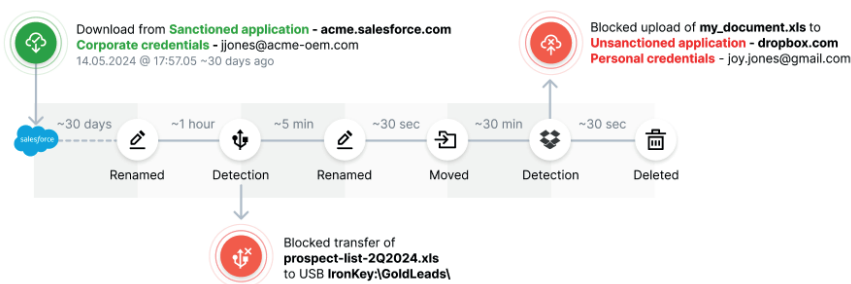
Download from **Sanctioned application** - **acme.salesforce.com**
**Corporate credentials** - jjones@acme-oem.com
14.05.2024 @ 17:57:05 ~30 days ago

Blocked upload of **my_document.xls** to
**Unsanctioned application** - **dropbox.com**
**Personal credentials** - joy.jones@gmail.com

salesforce

~30 days
Renamed
~1 hour
Detection
~5 min
Renamed
~30 sec
Moved
~30 min
Detection
~30 sec
Deleted

Blocked transfer of
**prospect-list-2Q2024.xls**
to USB **IronKey:\GoldLeads\**